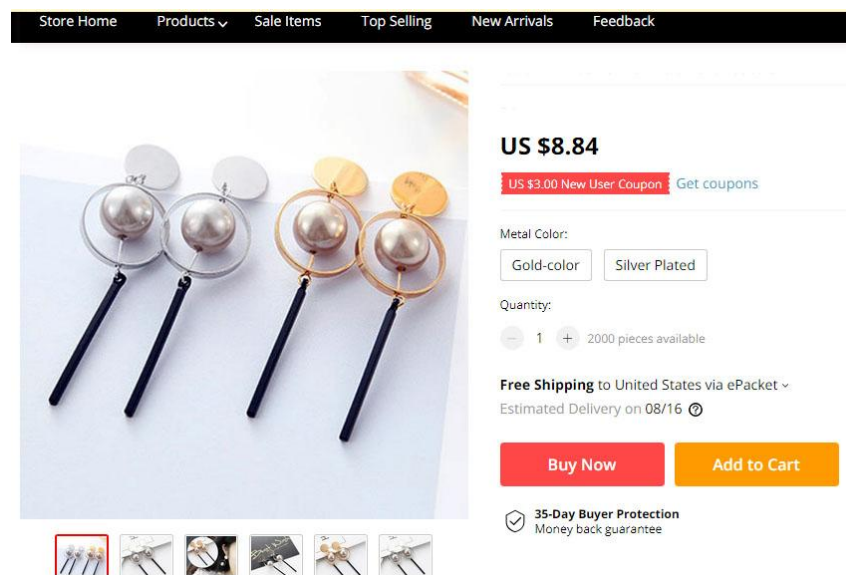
Store Home Products Sale Items Top Selling New Arrivals Feedback

US $8.84

US $3.00 New User Coupon Get coupons

Metal Color:

Gold-color Silver Plated

Quantity:

1 2000 pieces available

Free Shipping to United States via ePacket

Estimated Delivery on 08/16

Buy Now Add to Cart

35-Day Buyer Protection
Money back guarantee